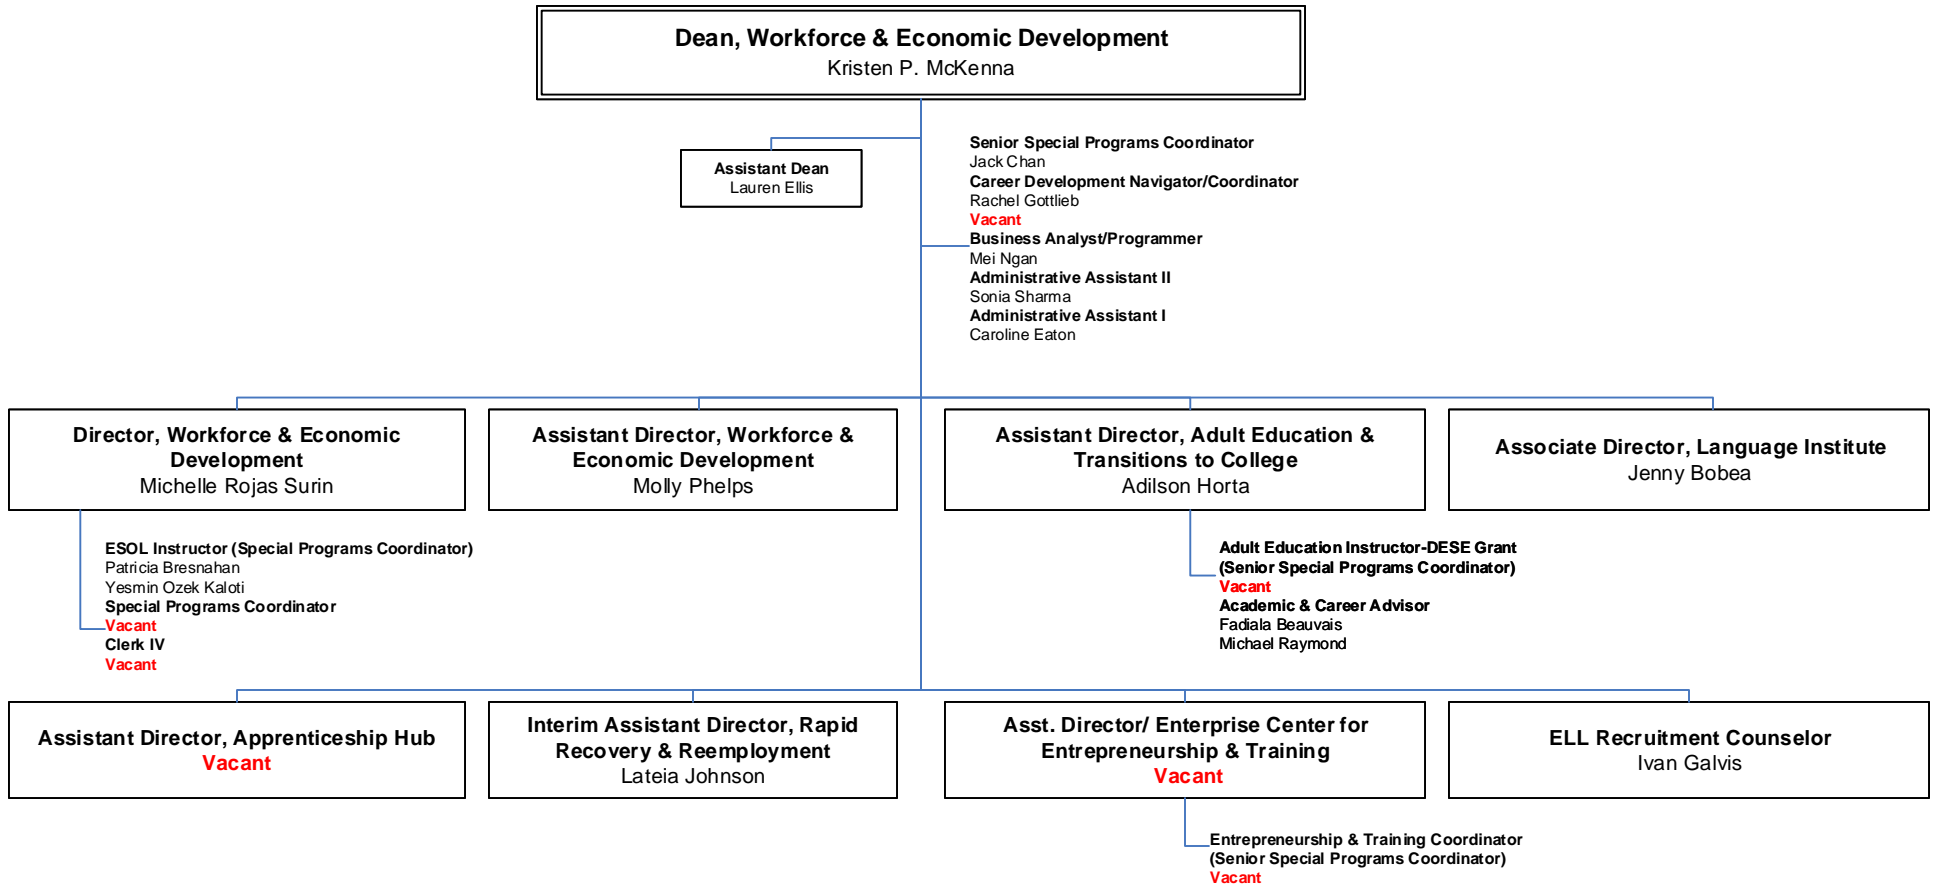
Dean, Workforce & Economic Development
Kristen P. McKenna

Assistant Dean
Lauren Ellis

Senior Special Programs Coordinator
Jack Chan
Career Development Navigator/Coordinator
Rachel Gottlieb
Vacant
Business Analyst/Programmer
Mei Ngan
Administrative Assistant II
Sonia Sharma
Administrative Assistant I
Caroline Eaton

Director, Workforce & Economic Development
Michelle Rojas Surin

Assistant Director, Workforce & Economic Development
Molly Phelps

Assistant Director, Adult Education & Transitions to College
Adilson Horta

Associate Director, Language Institute
Jenny Bobea

ESOL Instructor (Special Programs Coordinator)
Patricia Bresnahan
Yesmin Ozek Kaloti
Special Programs Coordinator
Vacant
Clerk IV
Vacant

Adult Education Instructor-DESE Grant (Senior Special Programs Coordinator)
Vacant
Academic & Career Advisor
Fadiala Beauvais
Michael Raymond

Assistant Director, Apprenticeship Hub
Vacant

Interim Assistant Director, Rapid Recovery & Reemployment
Lateia Johnson

Asst. Director/ Enterprise Center for Entrepreneurship & Training
Vacant

ELL Recruitment Counselor
Ivan Galvis

Entrepreneurship & Training Coordinator
(Senior Special Programs Coordinator)
Vacant